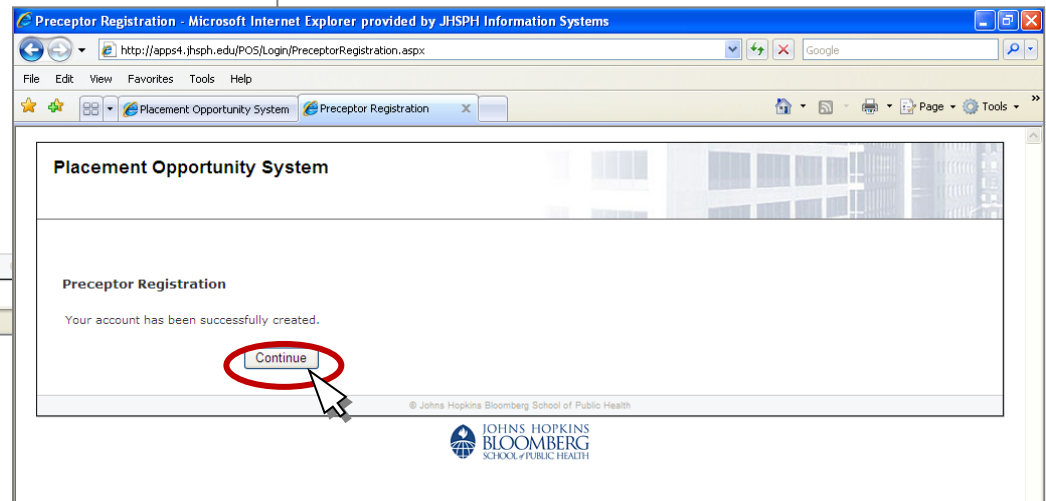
Preceptor Registration - Microsoft Internet Explorer provided by JHSPH Information Systems

http://apps4.jhsph.edu/POS/Login/PreceptorRegistration.aspx

Google

File Edit View Favorites Tools Help

Placement Opportunity System

Preceptor Registration

Page

Tools

Placement Opportunity System

Preceptor Registration

Your account has been successfully created.

Continue

© Johns Hopkins Bloomberg School of Public Health

JOHNS HOPKINS BLOOMBERG SCHOOL of PUBLIC HEALTH